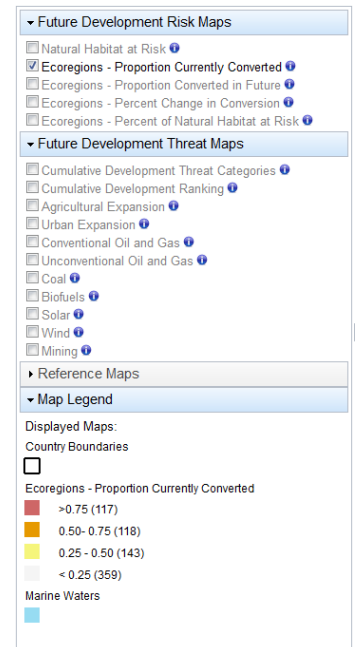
Future Development Risk Maps

Natural Habitat at Risk
Ecoregions - Proportion Currently Converted
Ecoregions - Proportion Converted in Future
Ecoregions - Percent Change in Conversion
Ecoregions - Percent of Natural Habitat at Risk

Future Development Threat Maps

Cumulative Development Threat Categories
Cumulative Development Ranking
Agricultural Expansion
Urban Expansion
Conventional Oil and Gas
Unconventional Oil and Gas
Coal
Biofuels
Solar
Wind
Mining

Reference Maps

Map Legend

Displayed Maps:
Country Boundaries

Ecoregions - Proportion Currently Converted
>0.75 (117)
0.50- 0.75 (118)
0.25 - 0.50 (143)
< 0.25 (359)

Marine Waters